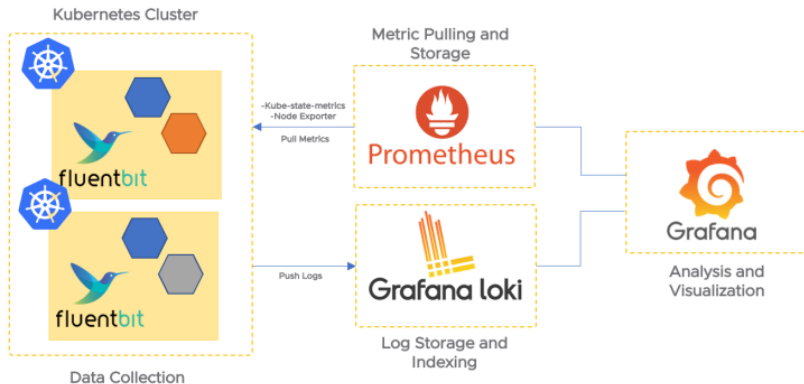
Kubernetes Cluster

fluentbit

fluentbit

Data Collection

Metric Pulling and Storage

-Kube-state-metrics
-Node Exporter

Pull Metrics

Prometheus

Push Logs

Grafana loki

Log Storage and Indexing

Grafana

Analysis and Visualization